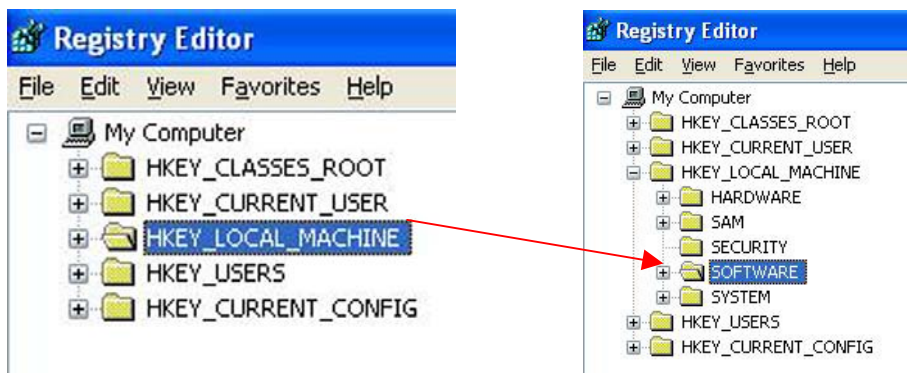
Registry Editor

File Edit View Favorites Help

My Computer
HKEY_CLASSES_ROOT
HKEY_CURRENT_USER
HKEY_LOCAL_MACHINE
HKEY_USERS
HKEY_CURRENT_CONFIG

Registry Editor

File Edit View Favorites Help

My Computer
HKEY_CLASSES_ROOT
HKEY_CURRENT_USER
HKEY_LOCAL_MACHINE
HARDWARE
SAM
SECURITY
SOFTWARE
SYSTEM
HKEY_USERS
HKEY_CURRENT_CONFIG